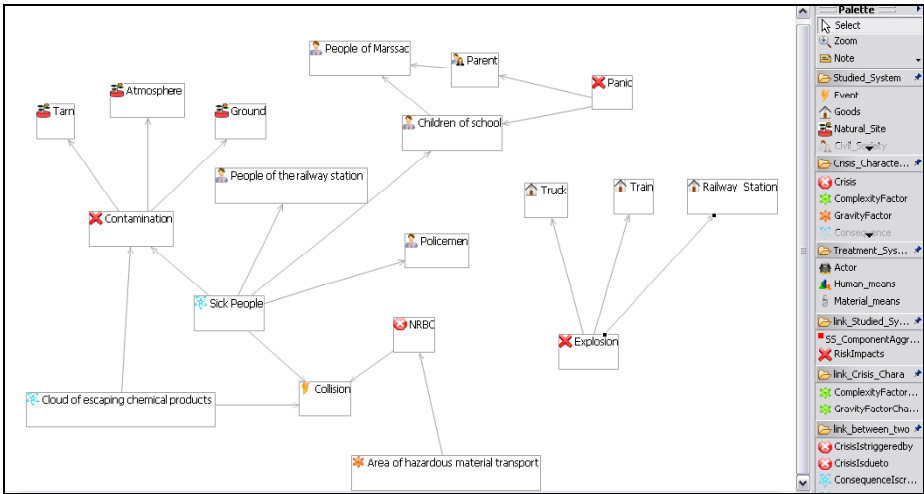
People of Marssac
Parent
Panic
Atmosphere
Tarn
Ground
Children of school
People of the railway station
Truck
Train
Railway Station
Contamination
Policemen
Sick People
NRBC
Explosion
Collision
Cloud of escaping chemical products
Area of hazardous material transport

Palette
Select
Zoom
Note
Studied_System
Event
Goods
Natural_Site
Civil_Society
Crisis_Characte...
Crisis
ComplexityFactor
GravityFactor
Consequence
Treatment_Sys...
Actor
Human_means
Material_means
link_Studied_Sy...
SS_ComponentAggr...
RiskImpacts
link_Crisis_Chara
ComplexityFactor...
GravityFactorCha...
link_between_two
CrisisIstriggeredby
CrisisIsdueto
ConsequenceIscr...